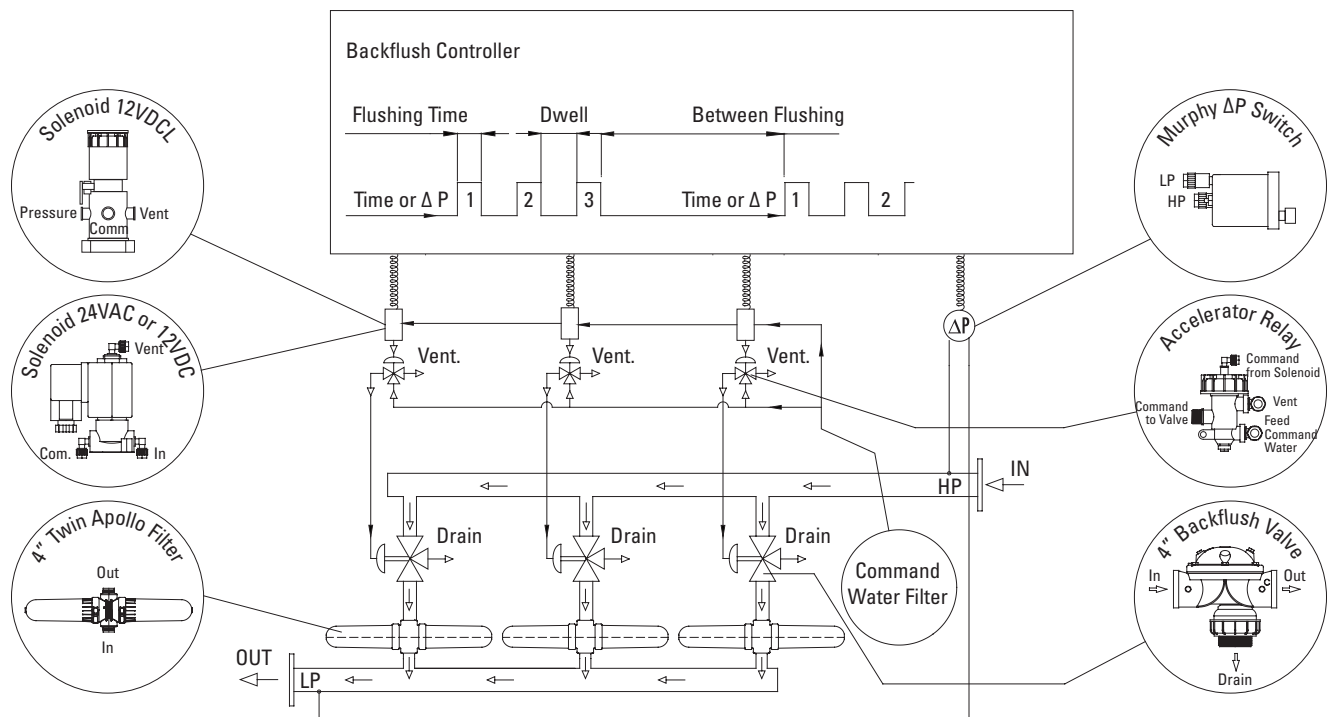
Backflush Controller

Flushing Time

Dwell

Between Flushing

Time or Δ P

1

2

3

Time or Δ P

1

2

Solenoid 12VDCL

Pressure

Comm

Vent

Solenoid 24VAC or 12VDC

Vent

Com.

In

Murphy ΔP Switch

LP

HP

ΔP

Vent.

Vent.

Vent.

Accelerator Relay

Command from Solenoid

Command to Valve

Vent

Feed Command Water

IN

HP

Drain

Drain

Drain

4" Twin Apollo Filter

Out

In

Command Water Filter

4" Backflush Valve

In

Out

Drain

OUT

LP